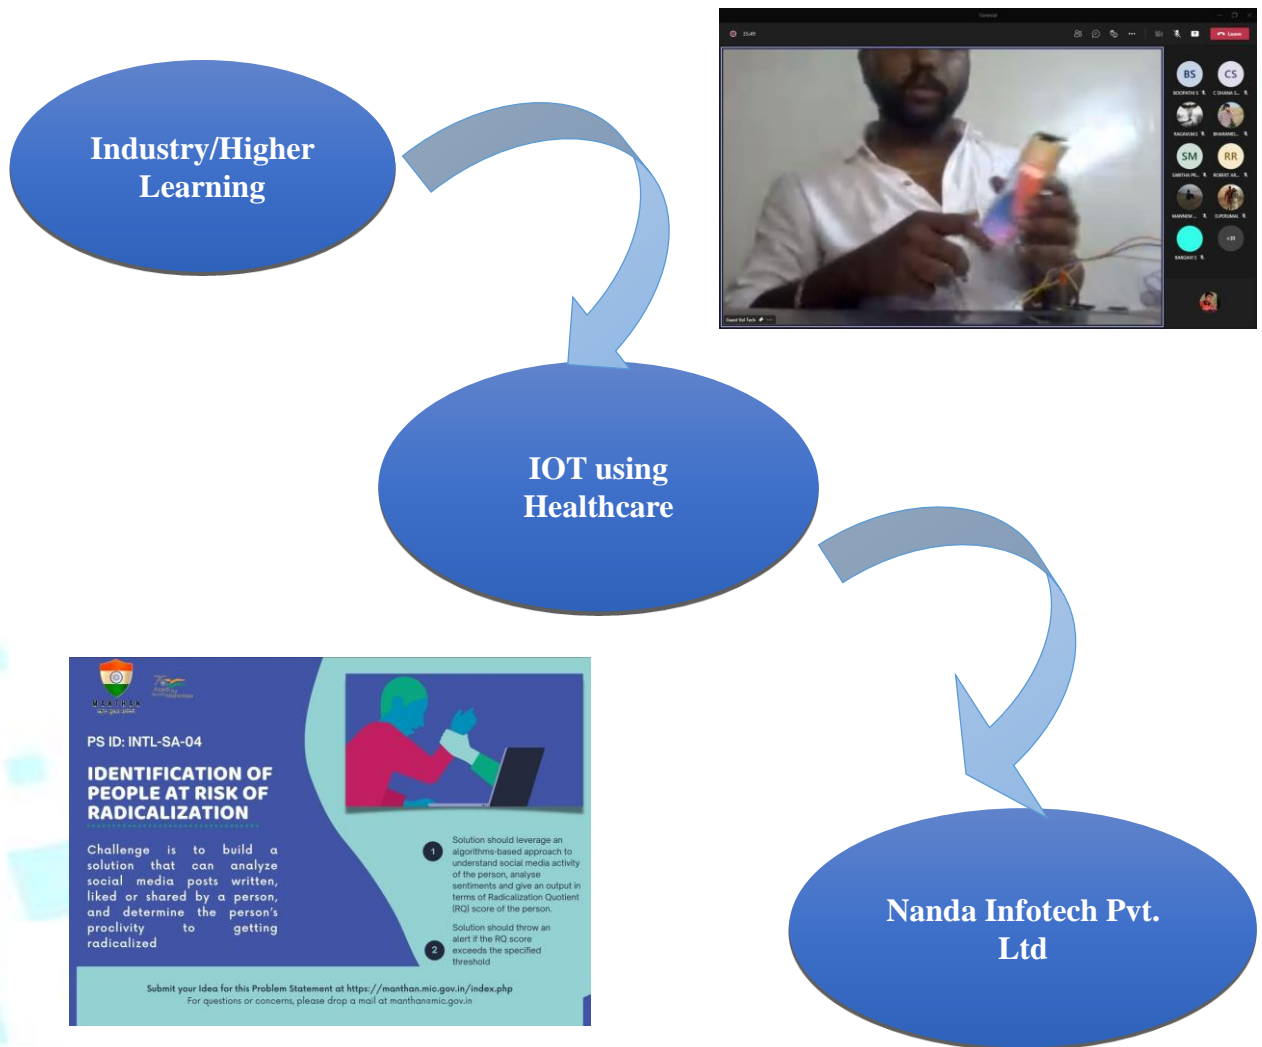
Industry/Higher Learning

General

35:49

Leave

BS

CS

SM

RR

+31

IOT using Healthcare

MANTHAN

PS ID: INTL-SA-04

IDENTIFICATION OF PEOPLE AT RISK OF RADICALIZATION

Challenge is to build a solution that can analyze social media posts written, liked or shared by a person, and determine the person's proclivity to getting radicalized

1 Solution should leverage an algorithms-based approach to understand social media activity of the person, analyse sentiments and give an output in terms of Radicalization Quotient (RQ) score of the person.

2 Solution should throw an alert if the RQ score exceeds the specified threshold

Submit your Idea for this Problem Statement at https://manthan.mic.gov.in/index.php
For questions or concerns, please drop a mail at manthan@mic.gov.in

Nanda Infotech Pvt. Ltd